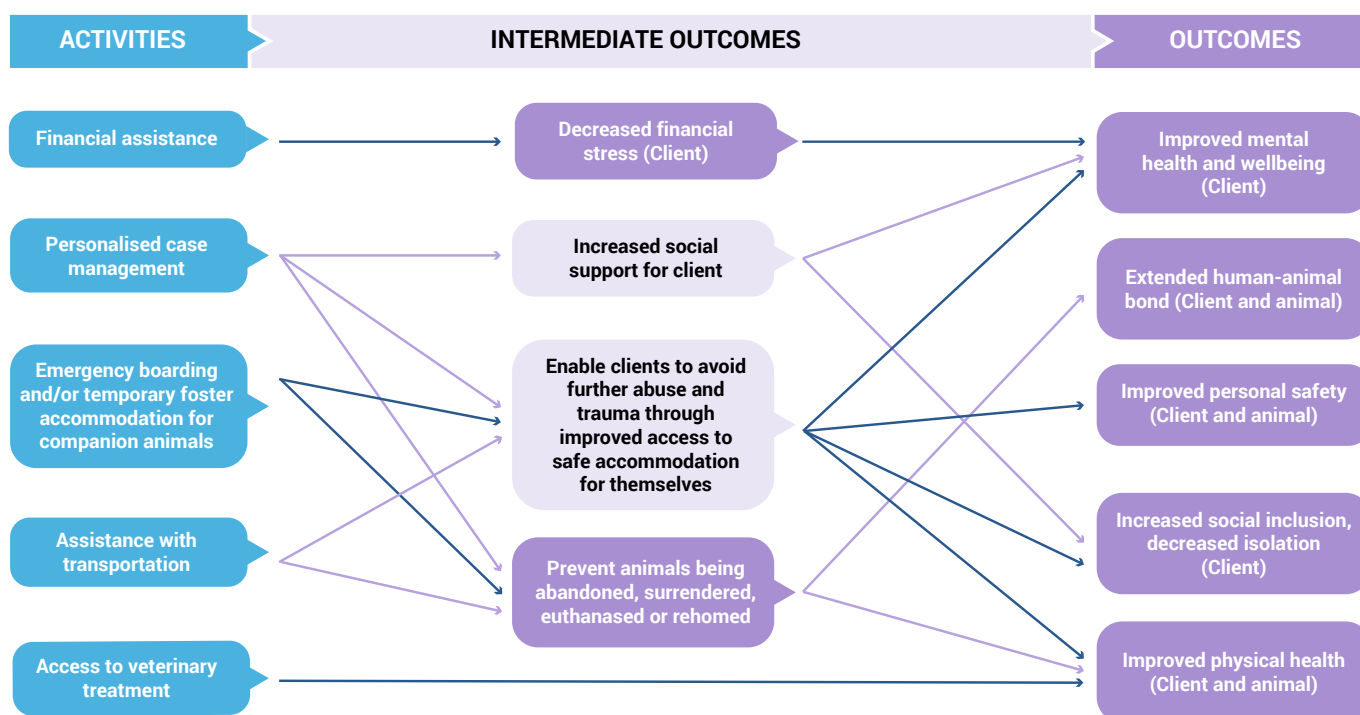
ACTIVITIES

INTERMEDIATE OUTCOMES

OUTCOMES

Financial assistance

Personalised case management

Emergency boarding and/or temporary foster accommodation for companion animals

Assistance with transportation

Access to veterinary treatment

Decreased financial stress (Client)

Increased social support for client

Enable clients to avoid further abuse and trauma through improved access to safe accommodation for themselves

Prevent animals being abandoned, surrendered, euthanased or rehomed

Improved mental health and wellbeing (Client)

Extended human-animal bond (Client and animal)

Improved personal safety (Client and animal)

Increased social inclusion, decreased isolation (Client)

Improved physical health (Client and animal)